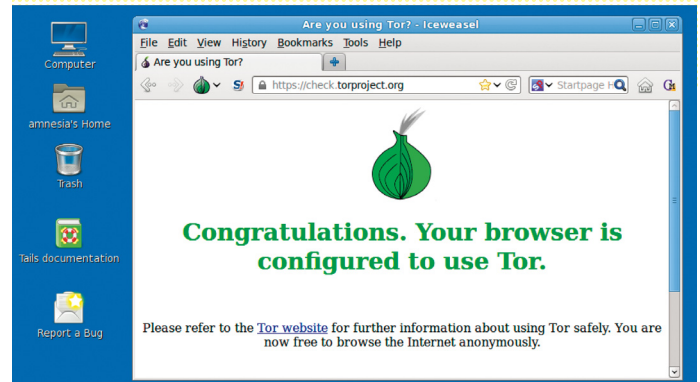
Computer

amnesia's Home

Trash

Tails documentation

Report a Bug

Are you using Tor? - Iceweasel

File Edit View History Bookmarks Tools Help

Are you using Tor?

https://check.torproject.org

Startpage H

Congratulations. Your browser is configured to use Tor.

Please refer to the Tor website for further information about using Tor safely. You are now free to browse the Internet anonymously.